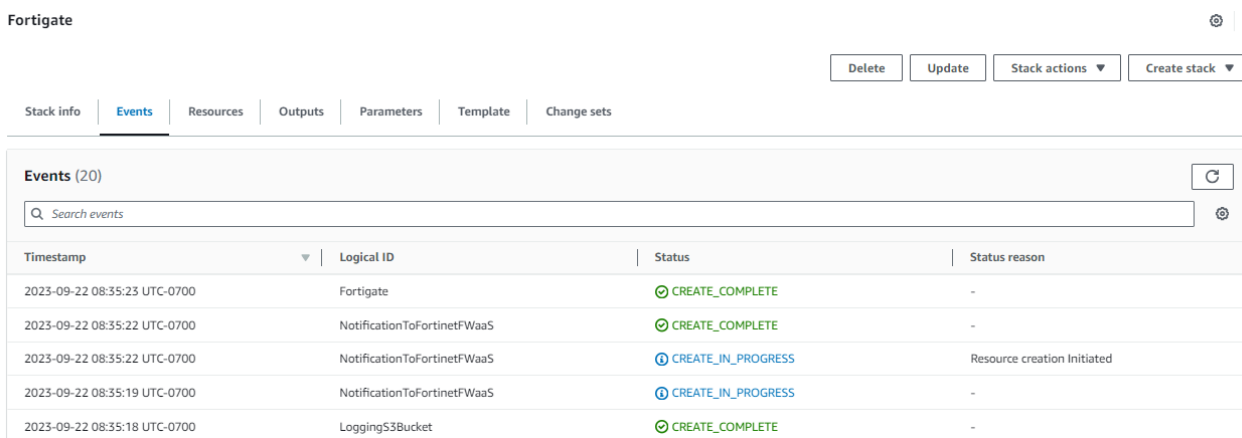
Fortigate

Delete Update Stack actions ▼ Create stack ▼

Stack info Events Resources Outputs Parameters Template Change sets

Events (20)

Search events

| Timestamp | Logical ID | Status | Status reason |
|---|---|---|---|
| 2023-09-22 08:35:23 UTC-0700 | Fortigate | CREATE_COMPLETE | - |
| 2023-09-22 08:35:22 UTC-0700 | NotificationToFortinetFWaaS | CREATE_COMPLETE | - |
| 2023-09-22 08:35:22 UTC-0700 | NotificationToFortinetFWaaS | CREATE_IN_PROGRESS | Resource creation Initiated |
| 2023-09-22 08:35:19 UTC-0700 | NotificationToFortinetFWaaS | CREATE_IN_PROGRESS | - |
| 2023-09-22 08:35:18 UTC-0700 | LoggingS3Bucket | CREATE_COMPLETE | - |